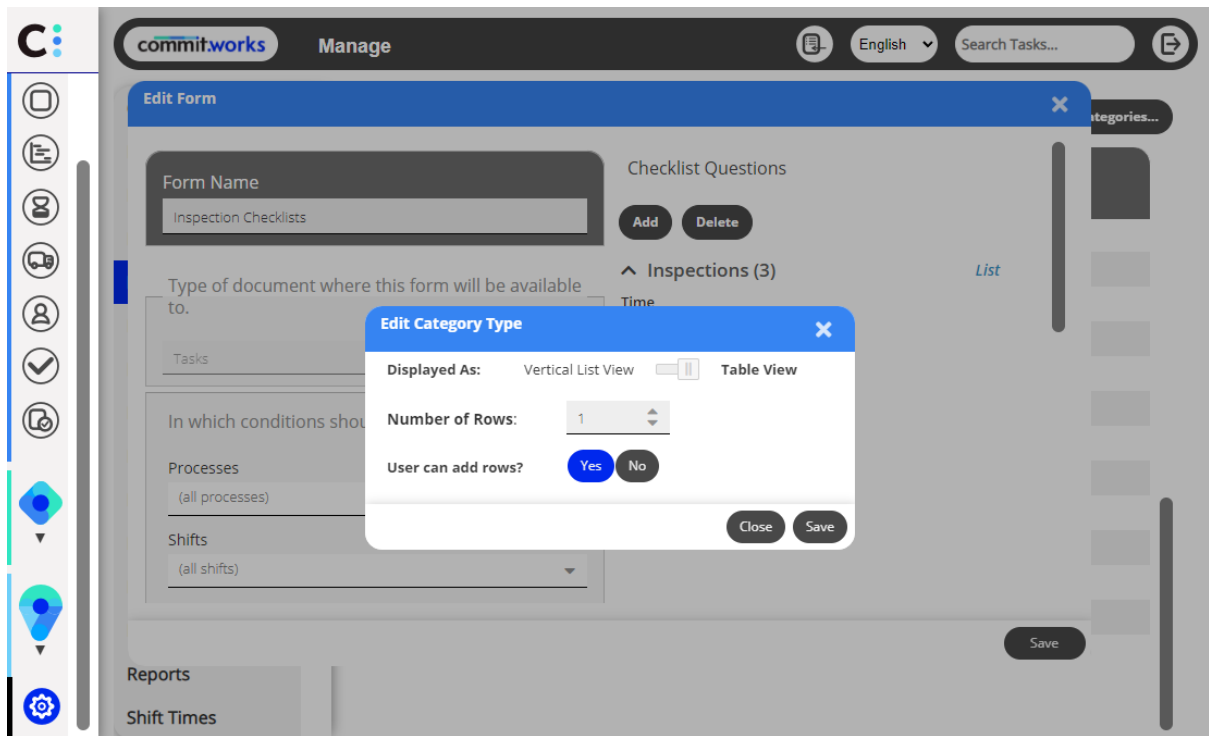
C:

commit.works Manage English Search Tasks...

Edit Form

ategories...

Form Name

Inspection Checklists

Type of document where this form will be available to.

Tasks

In which conditions shou

Processes

(all processes)

Shifts

(all shifts)

Checklist Questions

Add Delete

Inspections (3)

List

Time

Edit Category Type

Displayed As: Vertical List View Table View

Number of Rows: 1

User can add rows? Yes No

Close Save

Save

Reports

Shift Times